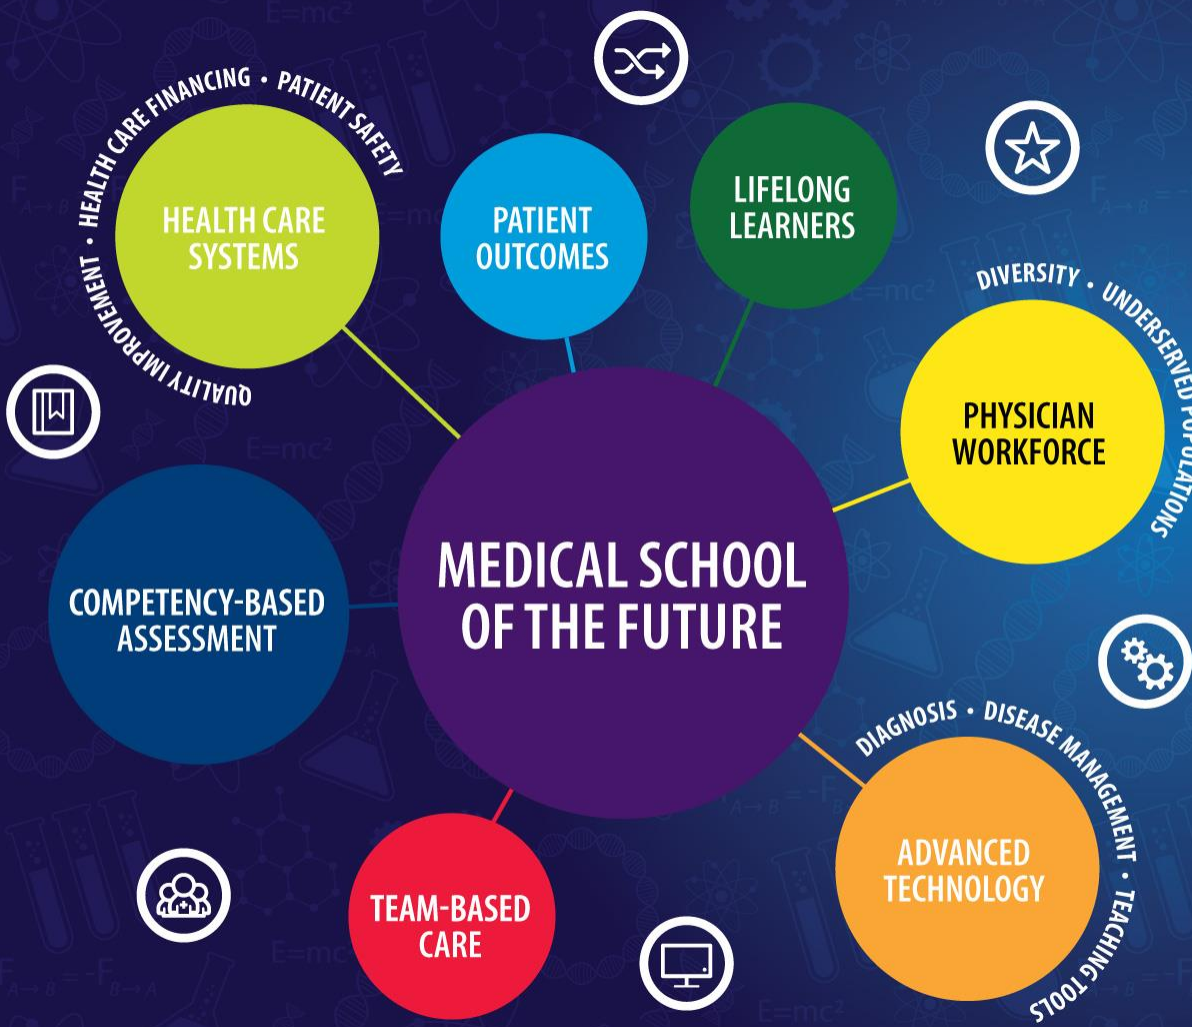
HEALTH CARE FINANCING • PATIENT SAFETY

QUALITY IMPROVEMENT •

HEALTH CARE SYSTEMS

PATIENT OUTCOMES

LIFELONG LEARNERS

DIVERSITY • UNDERSERVED POPULATIONS

PHYSICIAN WORKFORCE

MEDICAL SCHOOL OF THE FUTURE

COMPETENCY-BASED ASSESSMENT

DIAGNOSIS • DISEASE MANAGEMENT • TEACHING TOOLS

ADVANCED TECHNOLOGY

TEAM-BASED CARE

E=mc²

E=mc²

E=mc²